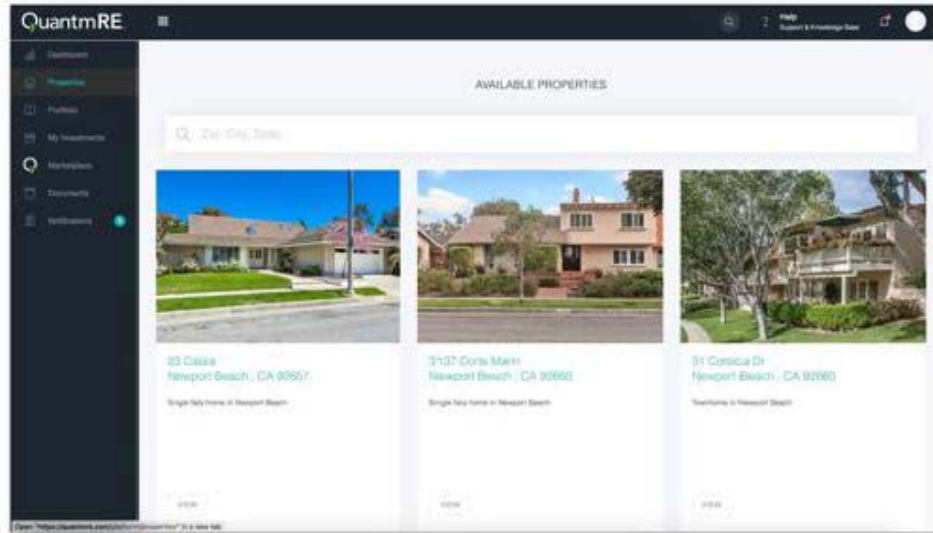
QuantmRE

Help
Support & Knowledge Base

Dashboard
Properties
Portfolio
My Investments
Marketplace
Documents
Notifications

AVAILABLE PROPERTIES

Zip, City, State...

23 Cassia
Newport Beach , CA 92657

Single family home in Newport Beach

VIEW

3137 Corte Marin
Newport Beach , CA 92660

Single family home in Newport Beach

VIEW

31 Corsica Dr
Newport Beach , CA 92660

Townhome in Newport Beach

VIEW

Open "https://quantmre.com/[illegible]/properties" in a new tab